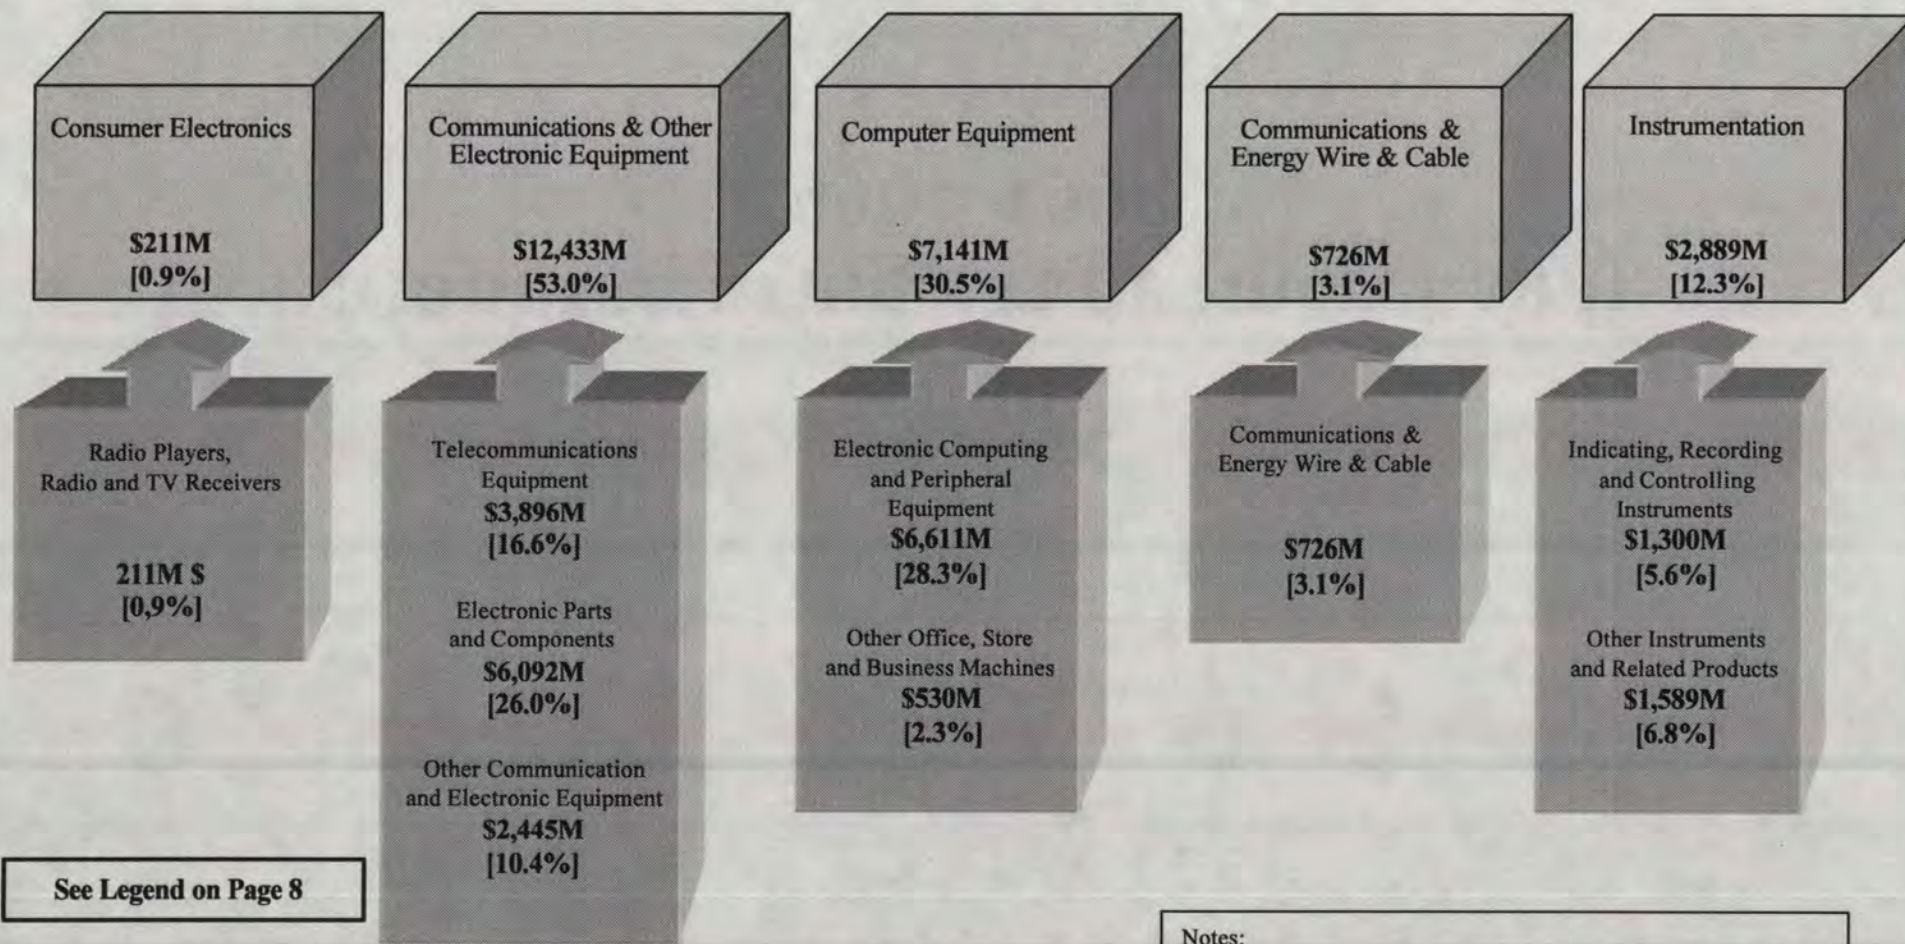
Consumer Electronics

$211M
[0.9%]

Communications & Other Electronic Equipment

$12,433M
[53.0%]

Computer Equipment

$7,141M
[30.5%]

Communications & Energy Wire & Cable

$726M
[3.1%]

Instrumentation

$2,889M
[12.3%]

Radio Players, Radio and TV Receivers

211M $
[0,9%]

Telecommunications Equipment
$3,896M
[16.6%]

Electronic Parts and Components
$6,092M
[26.0%]

Other Communication and Electronic Equipment
$2,445M
[10.4%]

Electronic Computing and Peripheral Equipment
$6,611M
[28.3%]

Other Office, Store and Business Machines
$530M
[2.3%]

Communications & Energy Wire & Cable

$726M
[3.1%]

Indicating, Recording and Controlling Instruments
$1,300M
[5.6%]

Other Instruments and Related Products
$1,589M
[6.8%]

See Legend on Page 8

Notes: